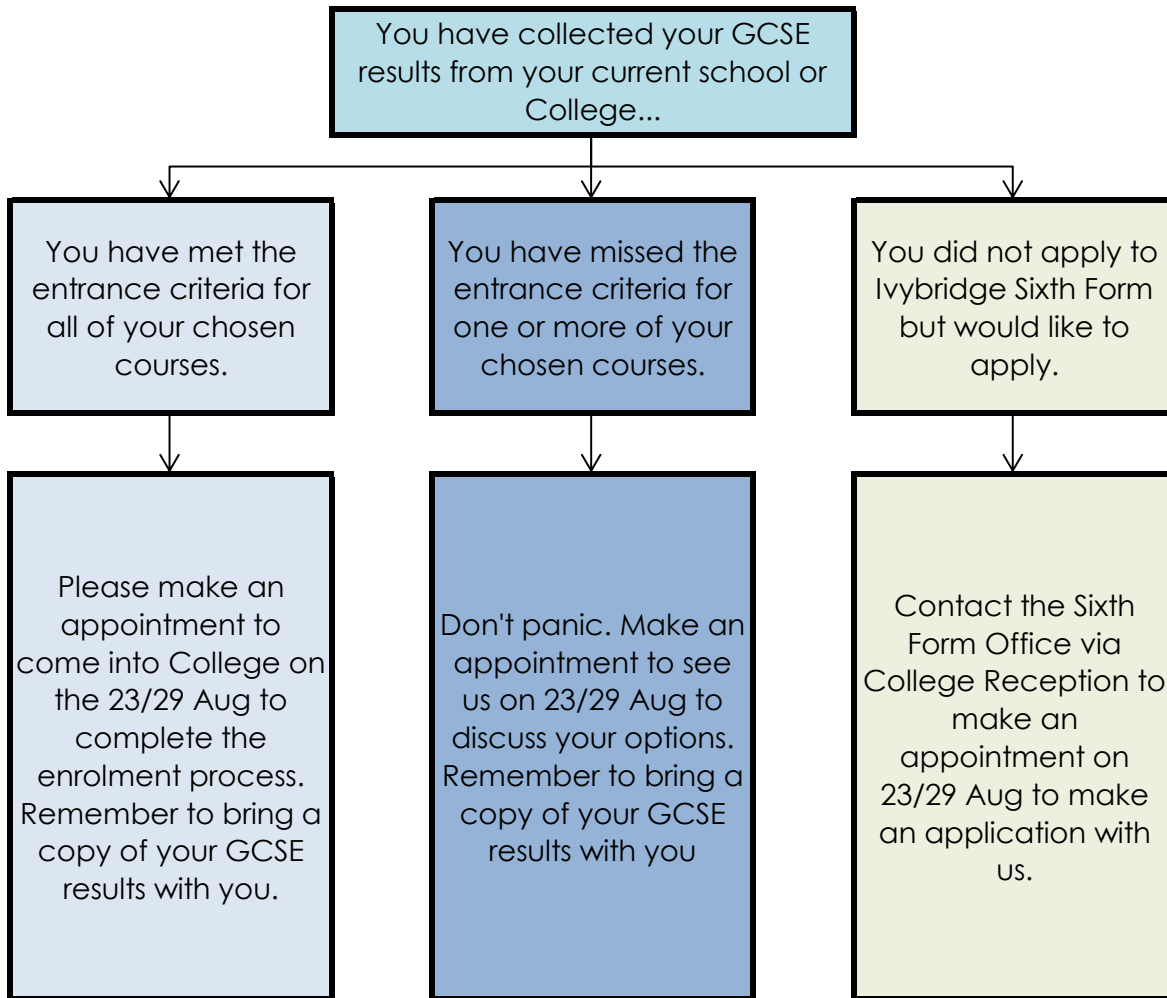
You have collected your GCSE results from your current school or College...

You have met the entrance criteria for all of your chosen courses.

You have missed the entrance criteria for one or more of your chosen courses.

You did not apply to Ivybridge Sixth Form but would like to apply.

Please make an appointment to come into College on the 23/29 Aug to complete the enrolment process. Remember to bring a copy of your GCSE results with you.

Don't panic. Make an appointment to see us on 23/29 Aug to discuss your options. Remember to bring a copy of your GCSE results with you

Contact the Sixth Form Office via College Reception to make an appointment on 23/29 Aug to make an application with us.